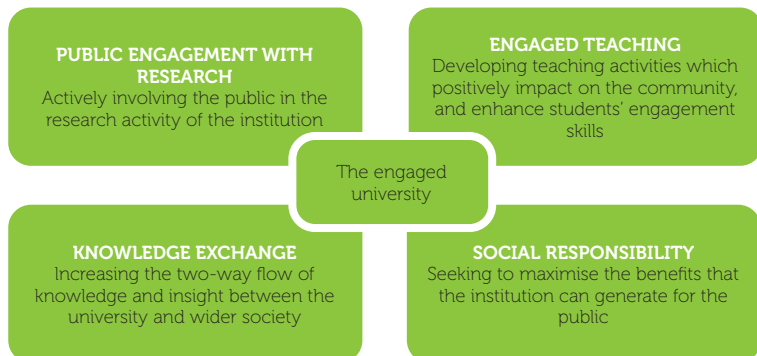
PUBLIC ENGAGEMENT WITH RESEARCH
Actively involving the public in the research activity of the institution

ENGAGED TEACHING
Developing teaching activities which positively impact on the community, and enhance students' engagement skills

The engaged university

KNOWLEDGE EXCHANGE
Increasing the two-way flow of knowledge and insight between the university and wider society

SOCIAL RESPONSIBILITY
Seeking to maximise the benefits that the institution can generate for the public